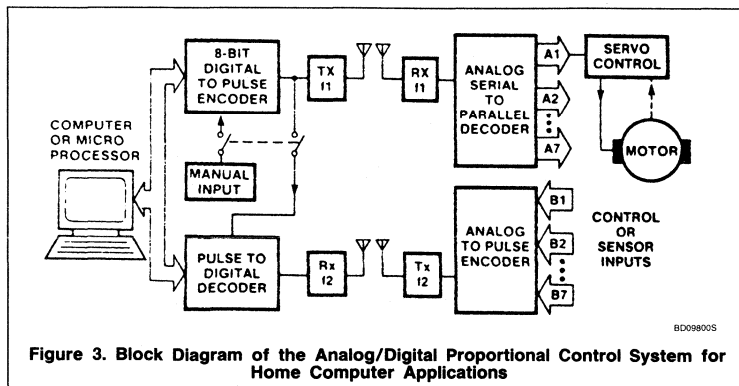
8-BIT DIGITAL TO PULSE ENCODER

TX f1

RX f1

ANALOG SERIAL TO PARALLEL DECODER

A1

A2

A7

SERVO CONTROL

MOTOR

COMPUTER OR MICRO PROCESSOR

MANUAL INPUT

PULSE TO DIGITAL DECODER

Rx f2

Tx f2

ANALOG TO PULSE ENCODER

B1

B2

B7

CONTROL OR SENSOR INPUTS

BD09800S

Figure 3. Block Diagram of the Analog/Digital Proportional Control System for Home Computer Applications